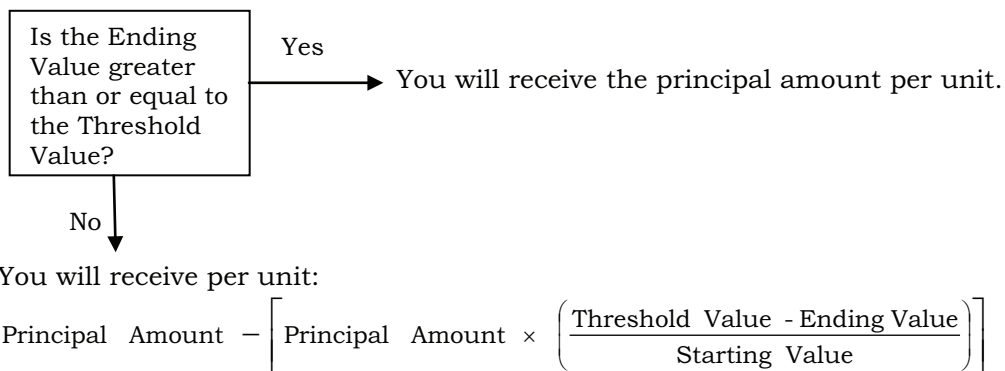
Is the Ending Value greater than or equal to the Threshold Value?

Yes

You will receive the principal amount per unit.

No

You will receive per unit:

$\text{Principal Amount} - \left[\text{Principal Amount} \times \left(\frac{\text{Threshold Value - Ending Value}}{\text{Starting Value}}\right)\right]$